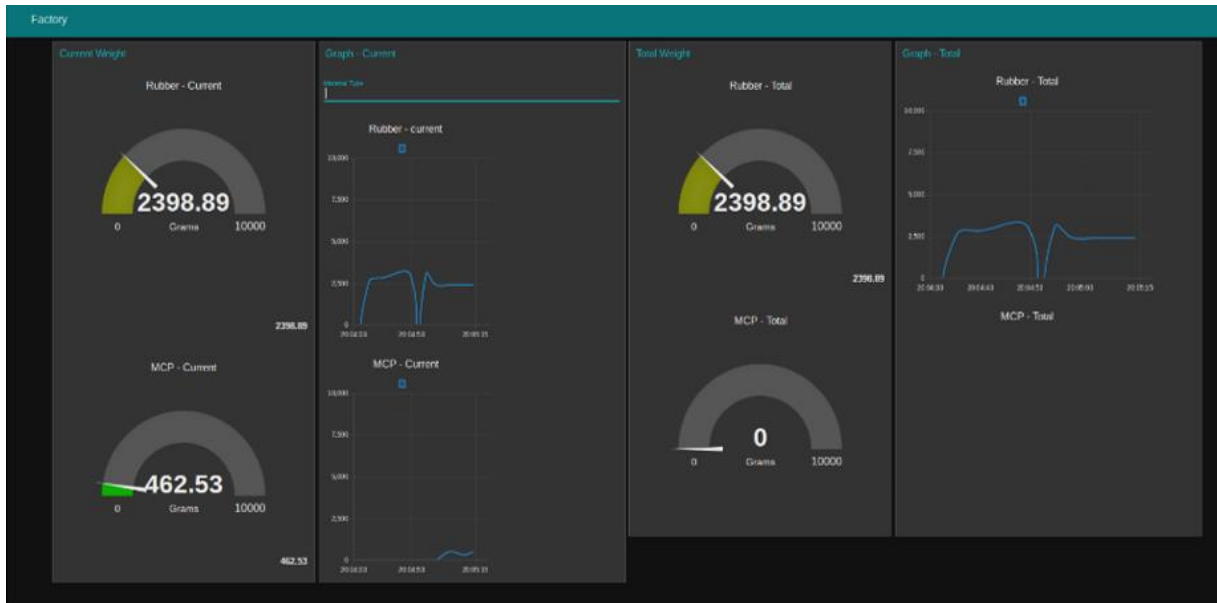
Factory

Current Weight

Rubber - Current

2398.89

0 Grams 10000

2398.89

MCP - Current

462.53

0 Grams 10000

462.53

Graph - Current

Interval Time

Rubber - current

10,000
7,500
5,000
2,500
0

20:04:33 20:04:53 20:05:15

MCP - Current

10,000
7,500
5,000
2,500
0

20:04:33 20:04:53 20:05:15

Total Weight

Rubber - Total

2398.89

0 Grams 10000

2398.89

MCP - Total

0

0 Grams 10000

Graph - Total

Rubber - Total

10,000
7,500
5,000
2,500
0

20:04:33 20:04:43 20:04:53 20:05:03 20:05:15

MCP - Total